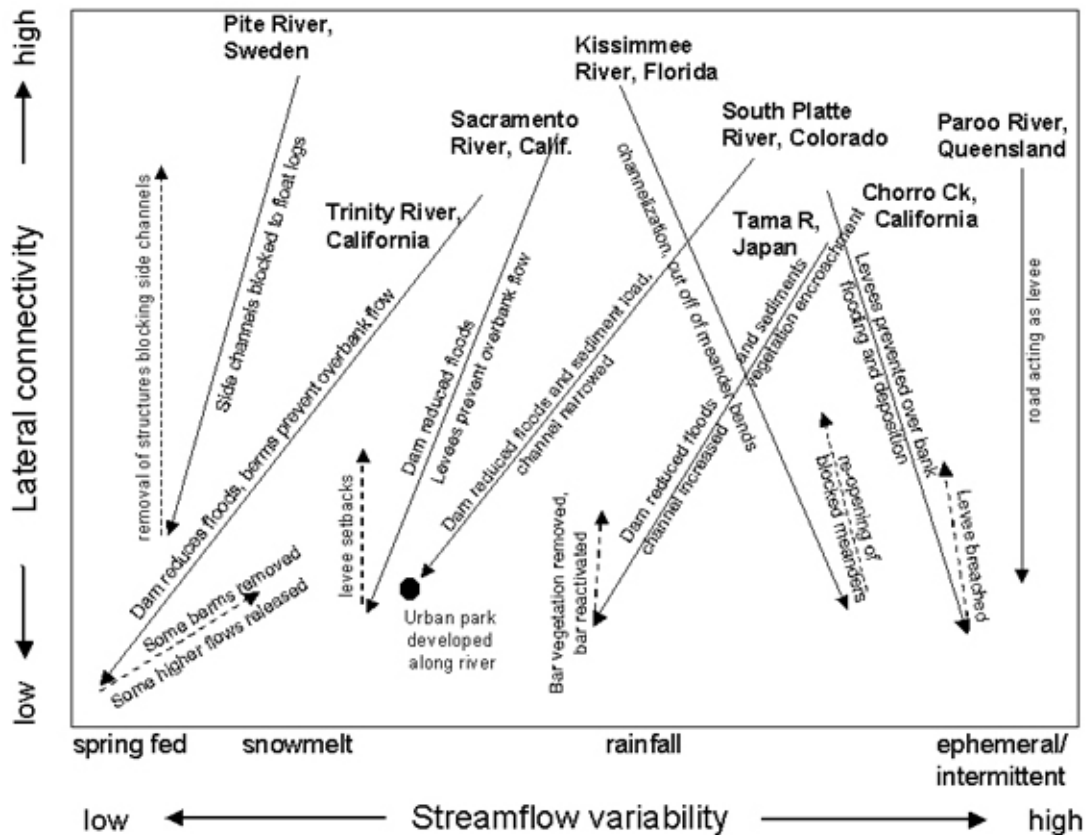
high

Lateral connectivity

low

Pite River, Sweden

Side channels blocked to float logs

removal of structures blocking side channels

Kissimmee River, Florida

channelization, cut off of meander bends

re-opening of blocked meanders

Sacramento River, Calif.

Dam reduced floods

Levees prevent overbank flow

levee setbacks

South Platte River, Colorado

Dam reduced floods and sediment load, channel narrowed

Urban park developed along river

Paroo River, Queensland

road acting as levee

Trinity River, California

Dam reduces floods, berms prevent overbank flow

Some berms removed

Some higher flows released

Tama R, Japan

vegetation encroachment and sediments

Dam reduced floods channel increased

Bar vegetation removed, bar reactivated

Chorro Ck, California

Levees prevented over bank flooding and deposition

Levee breached

spring fed

snowmelt

rainfall

ephemeral/ intermittent

low

Streamflow variability

high